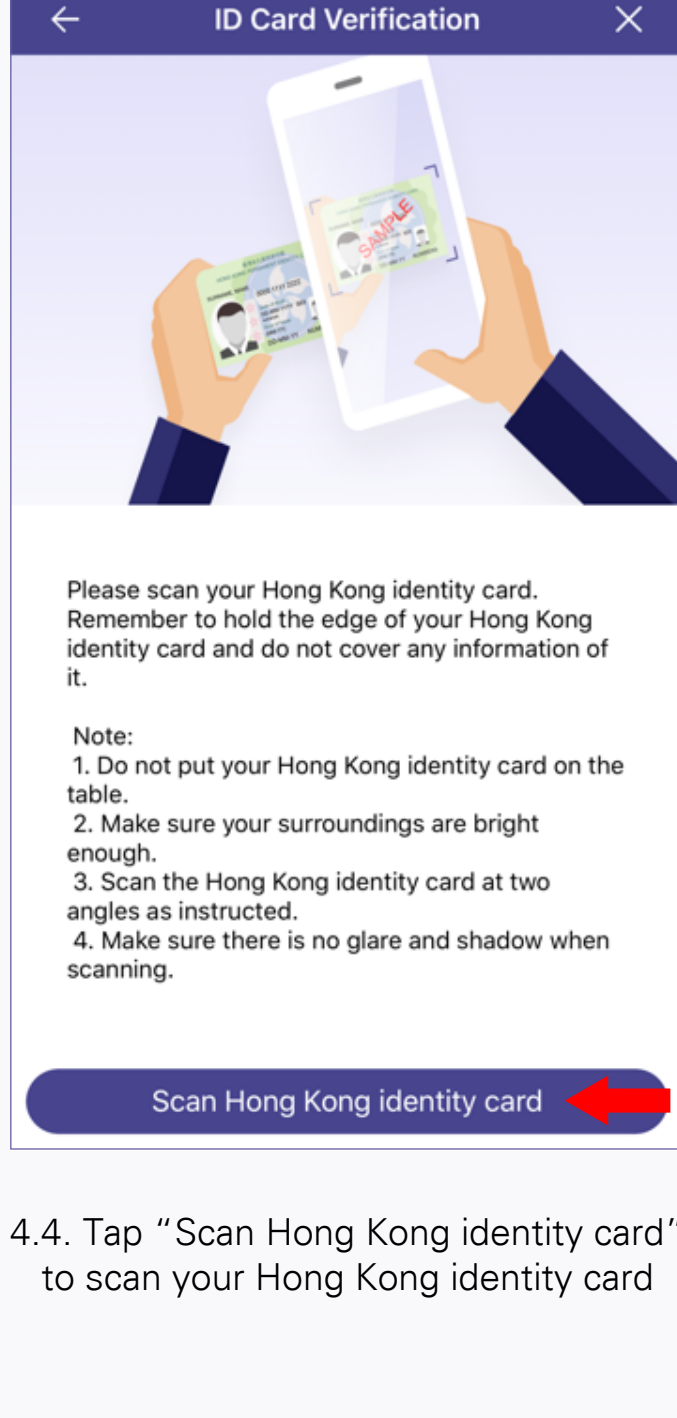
←
ID Card Verification
×

SAMPLE

Please scan your Hong Kong identity card. Remember to hold the edge of your Hong Kong identity card and do not cover any information of it.

Note:
1. Do not put your Hong Kong identity card on the table.
2. Make sure your surroundings are bright enough.
3. Scan the Hong Kong identity card at two angles as instructed.
4. Make sure there is no glare and shadow when scanning.

Scan Hong Kong identity card

4.4. Tap "Scan Hong Kong identity card" to scan your Hong Kong identity card